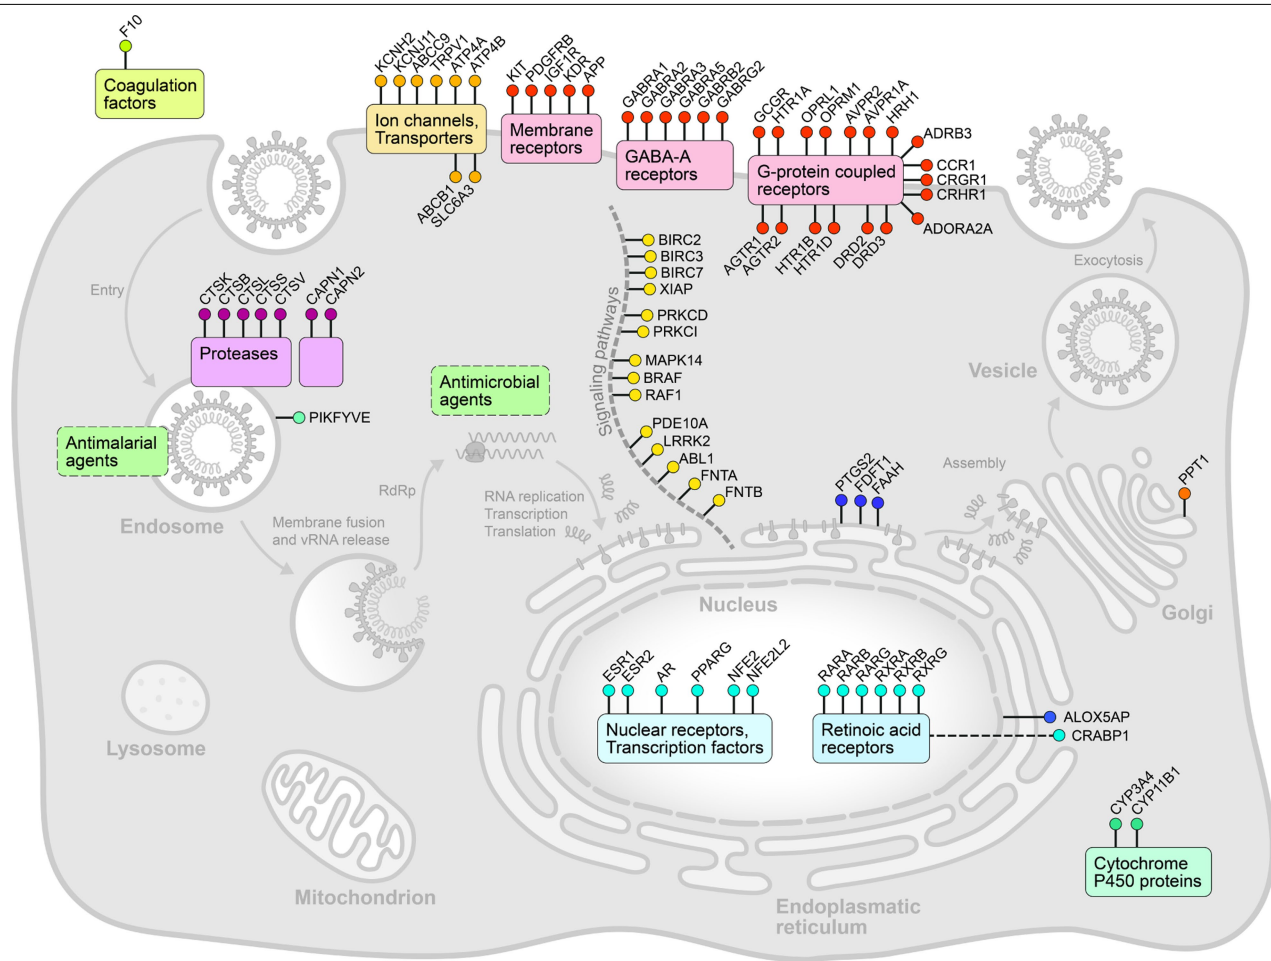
F10

Coagulation factors

KCNH2 KCNJ11 ABCC9 TRPV1 ATP4A ATP4B

Ion channels, Transporters

ABCB1 SLC6A3

KIT PDGFRB IGF1R KDR APP

Membrane receptors

GABRA1 GABRA2 GABRA3 GABRA5 GABRB2 GABRG2

GABA-A receptors

GCGR HTR1A OPRL1 OPRM1 AVPR2 AVPR1A HRH1

ADRB3

CCR1
CRGR1
CRHR1

G-protein coupled receptors

ADORA2A

AGTR1 AGTR2 HTR1B HTR1D DRD2 DRD3

Exocytosis

Entry

CTSK CTSB CTSL CTSS CTSV CAPN1 CAPN2

Proteases

PIKFYVE

Antimalarial agents

Endosome

Antimicrobial agents

BIRC2
BIRC3
BIRC7
XIAP
PRKCD
PRKCI
MAPK14
BRAF
RAF1
PDE10A
LRRK2
ABL1
FNTA
FNTB

Signaling pathways

Vesicle

Assembly

PTGS2 FDFT1 FAAH

PPT1

RdRp

RNA replication
Transcription
Translation

Membrane fusion and vRNA release

Nucleus

Golgi

ESR1 ESR2 AR PPARG NFE2 NFE2L2

Nuclear receptors, Transcription factors

RARA RARB RARG RXRA RXRB RXRG

Retinoic acid receptors

ALOX5AP
CRABP1

Lysosome

CYP3A4 CYP11B1

Cytochrome P450 proteins

Mitochondrion

Endoplasmatic reticulum